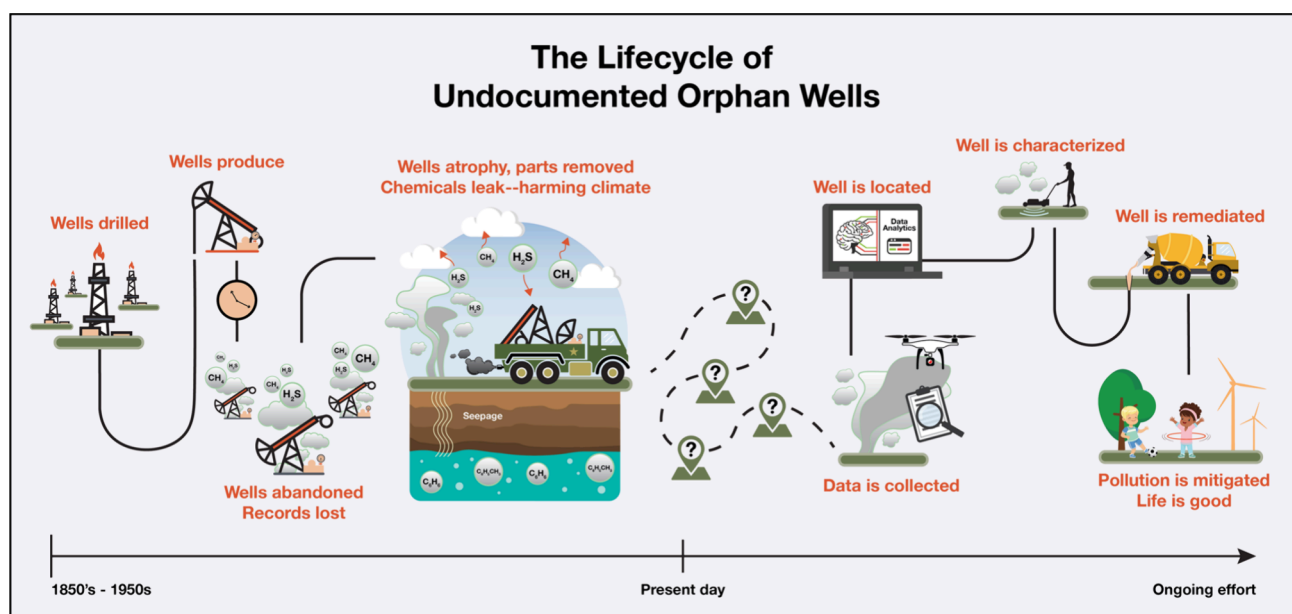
The Lifecycle of
Undocumented Orphan Wells

Wells drilled

Wells produce

Wells abandoned
Records lost

$CH_4$
$H_2S$
$H_2S$
$CH_4$
$H_2S$
$CH_4$
$H_2S$
$CH_4$
$H_2S$

Wells atrophy, parts removed
Chemicals leak--harming climate

$H_2S$
$CH_4$
$H_2S$
$CH_4$
$H_2S$

Seepage

$C_7H_8$
$C_6H_5CH_3$
$C_6H_6$
$C_6H_5CH_3$

Well is located

Data Analytics

Data is collected

Well is characterized

Well is remediated

Pollution is mitigated
Life is good

1850's - 1950s
Present day
Ongoing effort